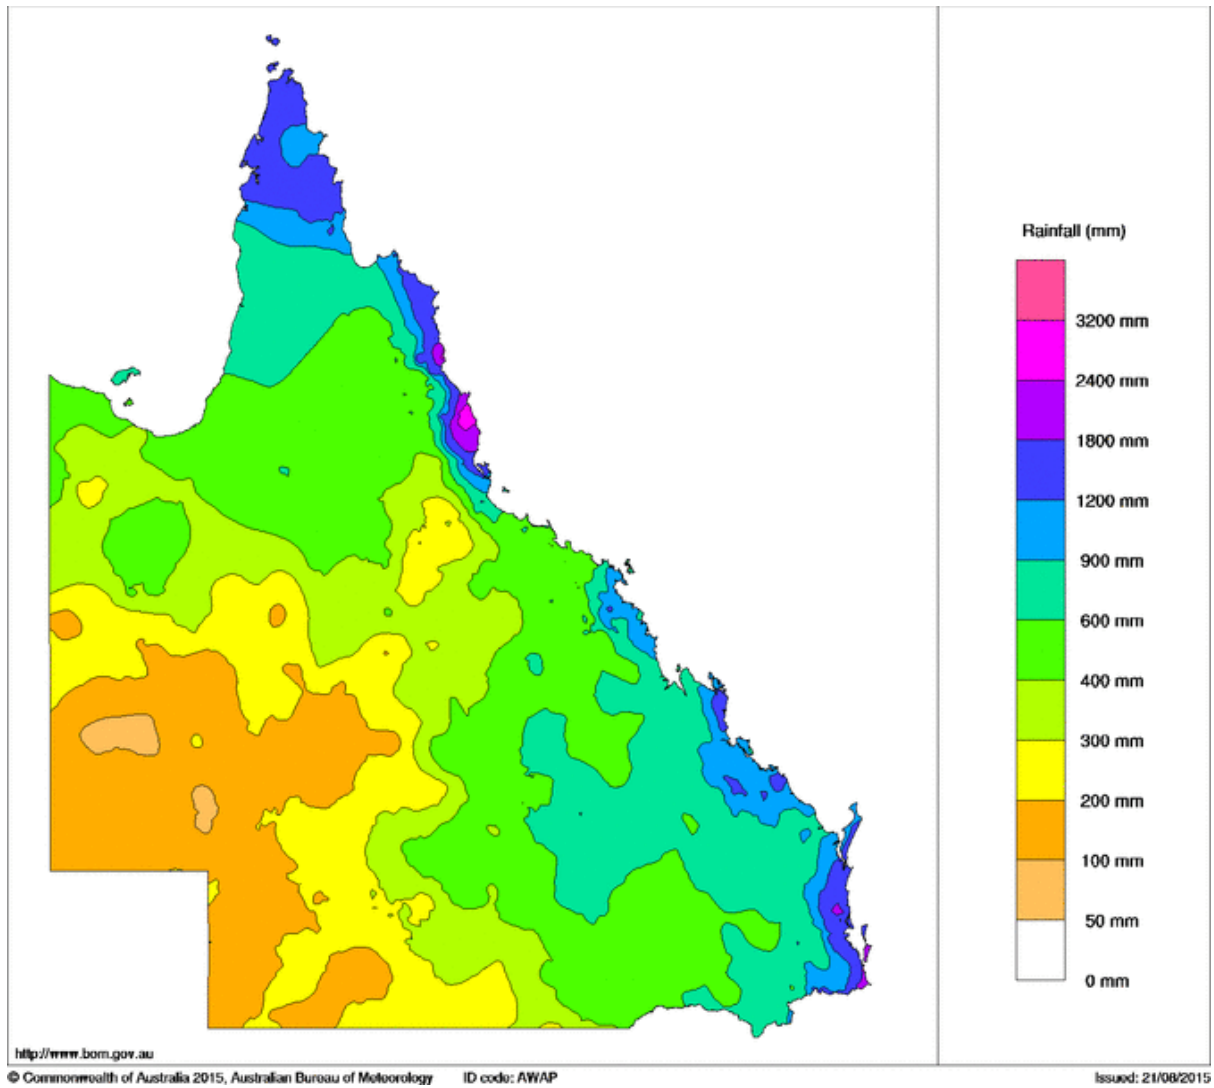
Rainfall (mm)

3200 mm
2400 mm
1800 mm
1200 mm
900 mm
600 mm
400 mm
300 mm
200 mm
100 mm
50 mm
0 mm

http://www.bom.gov.au

© Commonwealth of Australia 2015, Australian Bureau of Meteorology ID code: AWAP Issued: 21/08/2015